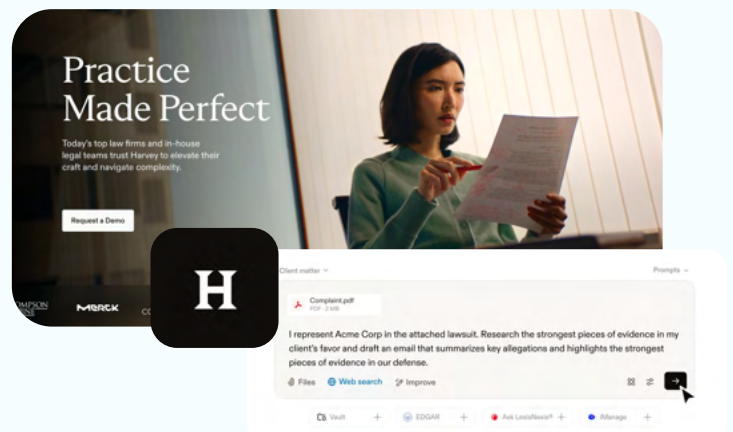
Practice Made Perfect

Today's top law firms and in-house legal teams trust Harvey to elevate their craft and navigate complexity.

Request a Demo

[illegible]MPSON

MERCK

H

Client matter

Prompts

Complaint.pdf
PDF · 2 MB

I represent Acme Corp in the attached lawsuit. Research the strongest pieces of evidence in my client's favor and draft an email that summarizes key allegations and highlights the strongest pieces of evidence in our defense.

Files

Web search

Improve

Vault

EDGAR

Ask LexisNexis®

iManage